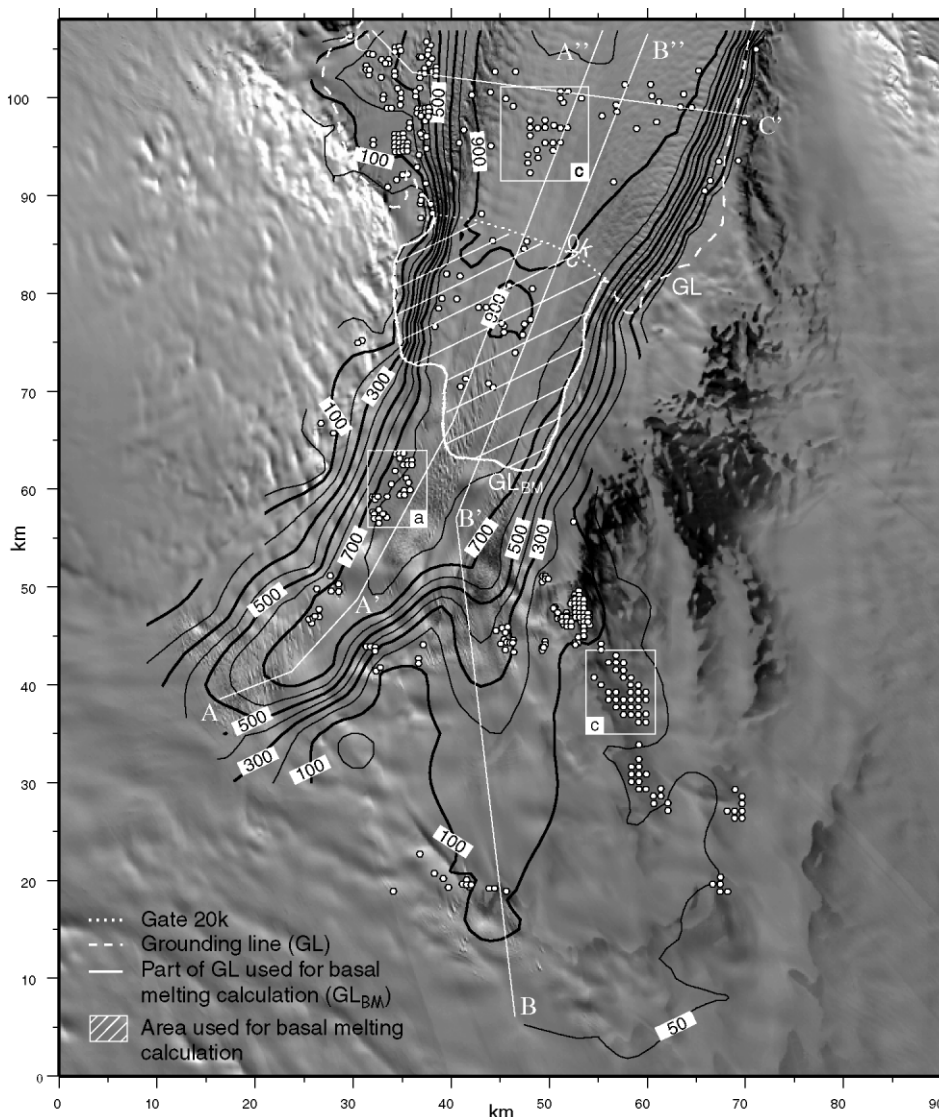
C''
A''
B''
100
500
900
100
c
C'
90
80
GL
70
100
300
900
60
a
$GL_{BM}$
B'
km
700
700
500
300
50
500
A'
40
A
500
c
300
100
30
100
20
Gate 20k
Grounding line (GL)
Part of GL used for basal melting calculation ($GL_{BM}$)
10
Area used for basal melting calculation
B
50
0
0
10
20
30
40
50
60
70
80
90
km